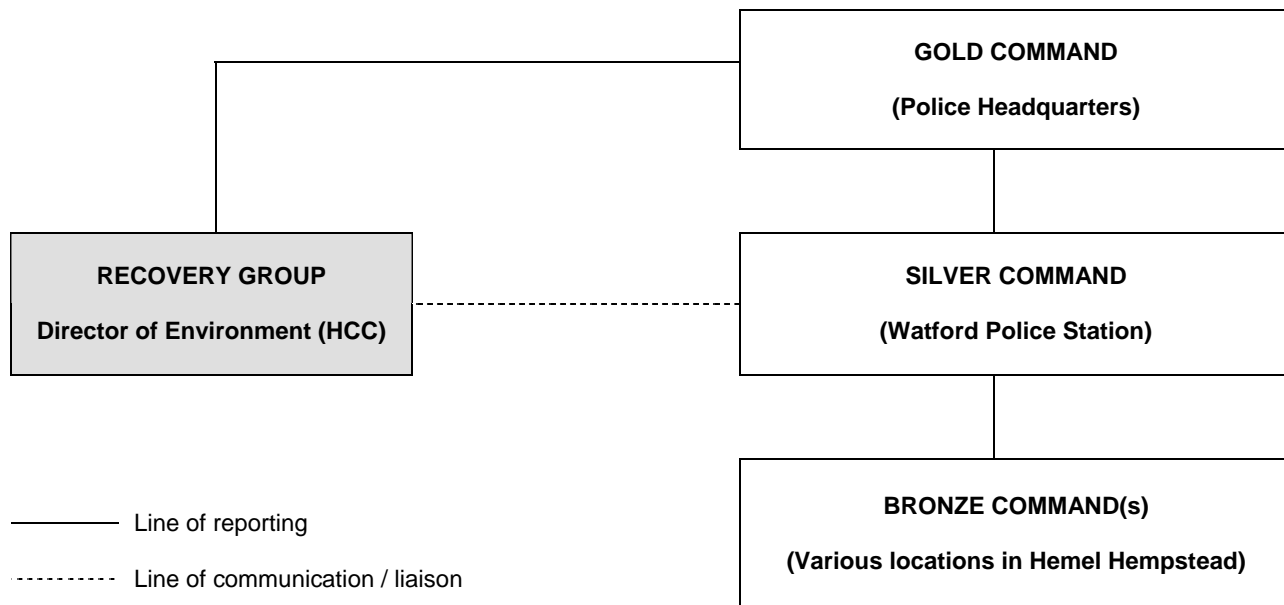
GOLD COMMAND

(Police Headquarters)

RECOVERY GROUP

Director of Environment (HCC)

SILVER COMMAND

(Watford Police Station)

BRONZE COMMAND(s)

(Various locations in Hemel Hempstead)

Line of reporting

Line of communication / liaison